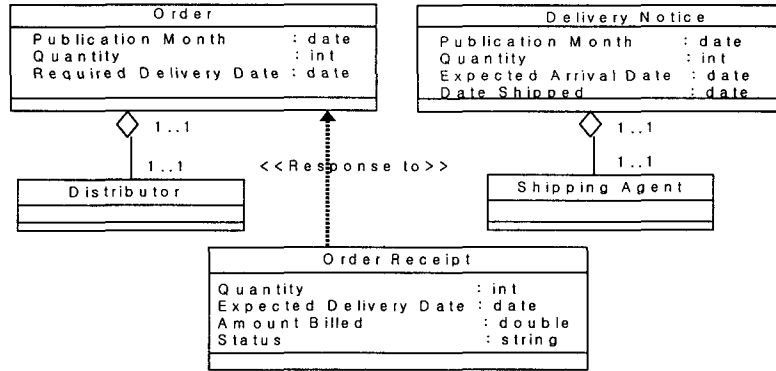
Order

Publication Month : date
Quantity : int
Required Delivery Date : date

1..1

1..1

Distributor

Delivery Notice

Publication Month : date
Quantity : int
Expected Arrival Date : date
Date Shipped : date

1..1

1..1

Shipping Agent

<<Response to>>

Order Receipt

Quantity : int
Expected Delivery Date : date
Amount Billed : double
Status : string